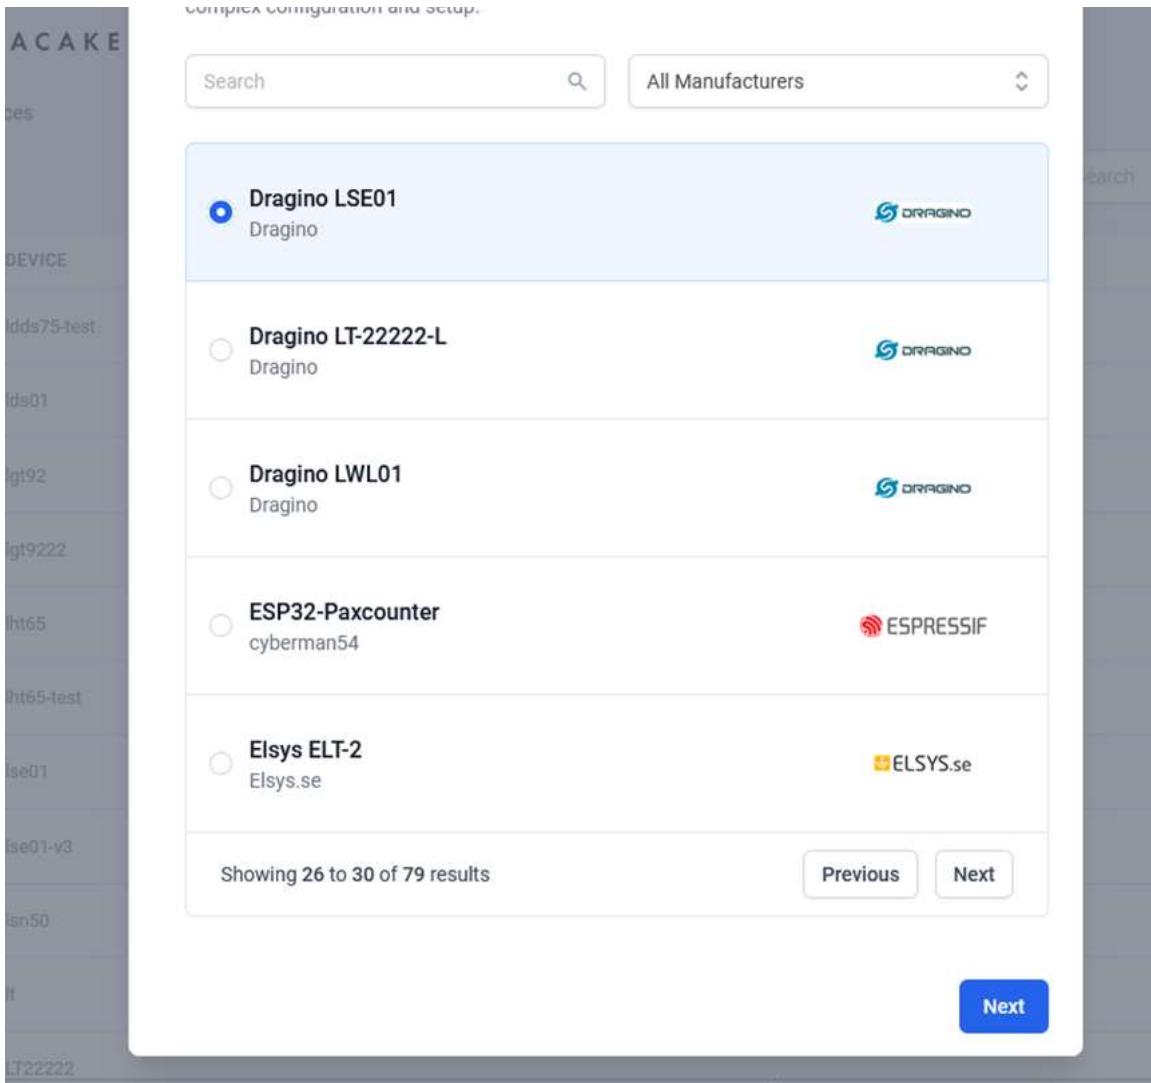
ACAKE

ces

DEVICE

ldds75-test

lds01

lgt92

lgt9222

lht65

lht65-test

lse01

lse01-v3

lsn50

lt

LT22222

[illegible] configuration and setup.

Search

All Manufacturers

earch

Dragino LSE01
Dragino

DRAGINO

Dragino LT-22222-L
Dragino

DRAGINO

Dragino LWL01
Dragino

DRAGINO

ESP32-Paxcounter
cyberman54

ESPRESSIF

Elsys ELT-2
Elsys.se

ELSYS.se

Showing 26 to 30 of 79 results

Previous

Next

Next